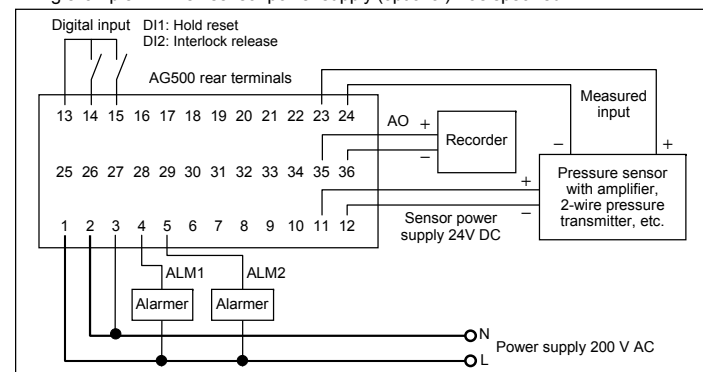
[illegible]

Digital input DI1: Hold reset
DI2: Interlock release

AG500 rear terminals

13 14 15 16 17 18 19 20 21 22 23 24

25 26 27 28 29 30 31 32 33 34 35 36

1 2 3 4 5 6 7 8 9 10 11 12

AO + −

Recorder

Measured input

− +

Pressure sensor with amplifier, 2-wire pressure transmitter, etc.

+ −

Sensor power supply 24V DC

ALM1 ALM2

Alarmer Alarmer

N
L
Power supply 200 V AC